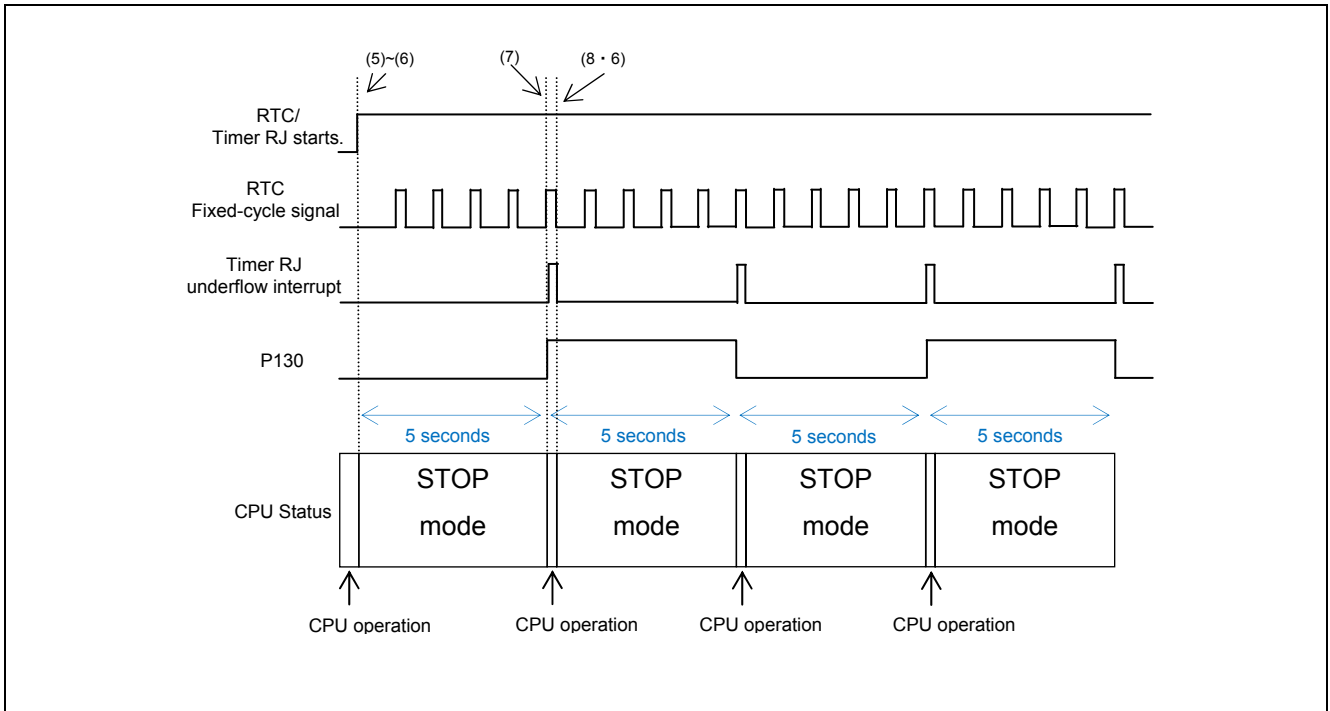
(5)~(6)

(7)

(8・6)

RTC/
Timer RJ starts.

RTC
Fixed-cycle signal

Timer RJ
underflow interrupt

P130

5 seconds

5 seconds

5 seconds

5 seconds

CPU Status

STOP mode

STOP mode

STOP mode

STOP mode

CPU operation

CPU operation

CPU operation

CPU operation